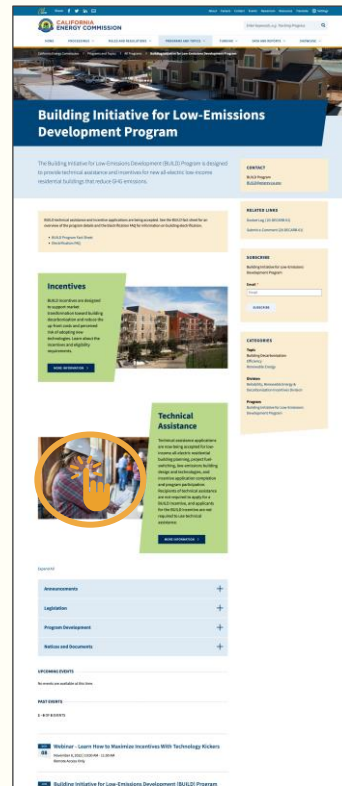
CALIFORNIA ENERGY COMMISSION

Building Initiative for Low-Emissions Development Program

The Building Initiative for Low-Emissions Development (BUILD) Program is designed to provide technical assistance and incentives for new all-electric low-income residential buildings that reduce GHG emissions.

CONTACT

BUILD Program

RELATED LINKS

SUBSCRIBE

Incentives

BUILD incentives are designed to support market transformation toward building decarbonization and reduce the up-front costs and perceived risk of adopting new technologies. Learn about the incentives and eligibility requirements.

MORE INFORMATION

Technical Assistance

MORE INFORMATION

CATEGORIES

Announcements

Legislation

Program Development

Notices and Documents

UPCOMING EVENTS

PAST EVENTS

Webinar - Learn How to Maximize Incentives With Technology Kickers

Building Initiative for Low-Emissions Development (BUILD) Program